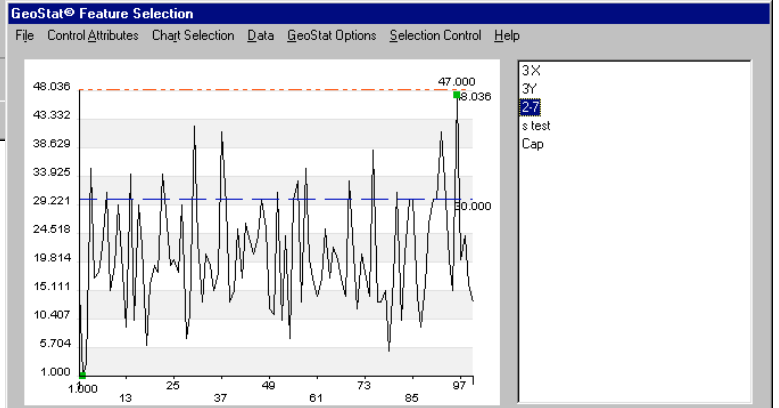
GeoStat® Feature Selection

File Control Attributes Chart Selection Data GeoStat Options Selection Control Help

48.036
43.332
38.629
33.925
29.221
24.518
19.814
15.111
10.407
5.704
1.000

47.000
48.036
30.000

1.000
13
25
37
49
61
73
85
97

3X
3Y
2-7
s test
Cap